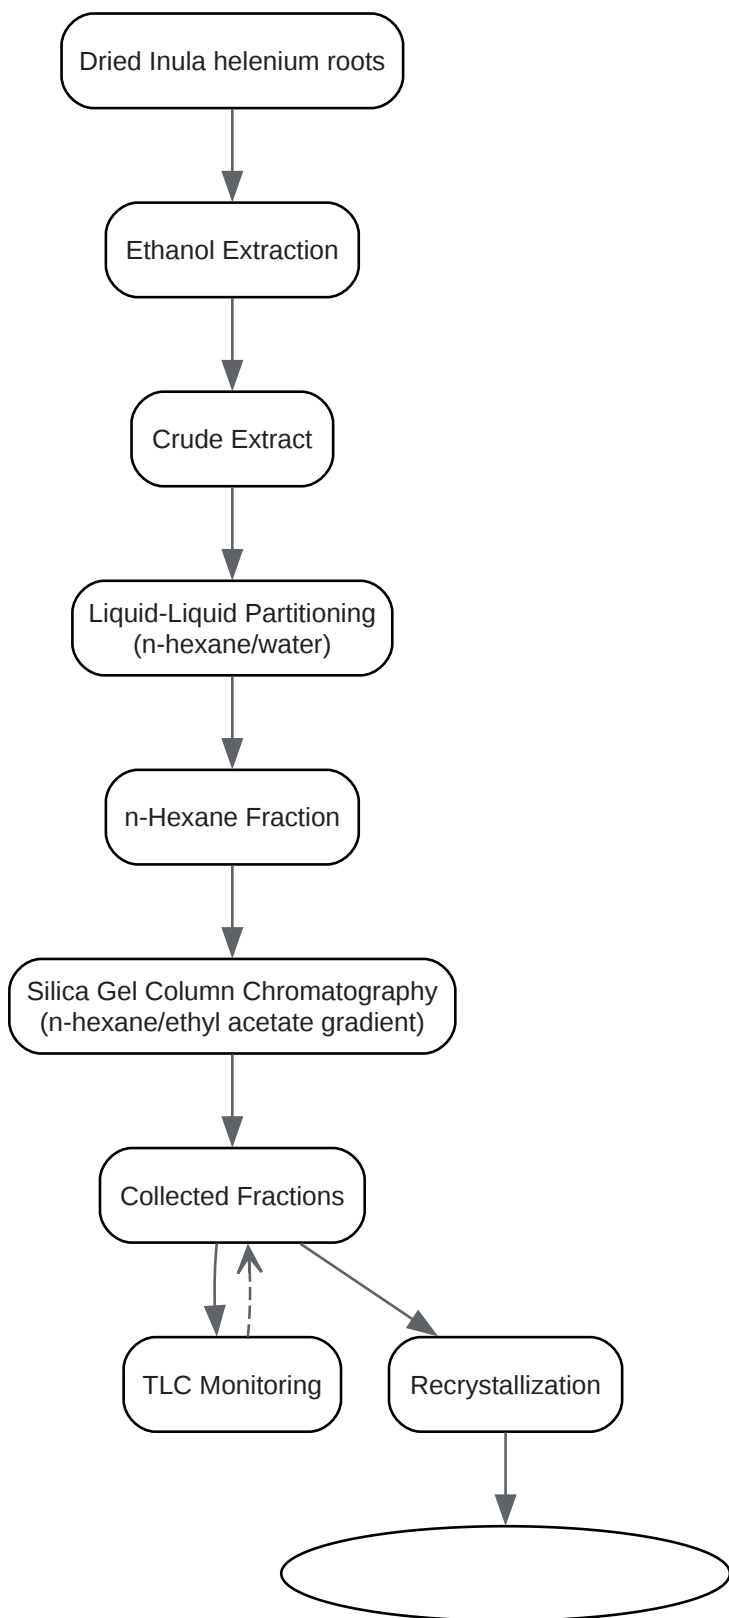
Dried Inula helenium roots

Ethanol Extraction

Crude Extract

Liquid-Liquid Partitioning (n-hexane/water)

n-Hexane Fraction

Silica Gel Column Chromatography (n-hexane/ethyl acetate gradient)

Collected Fractions

TLC Monitoring

Recrystallization